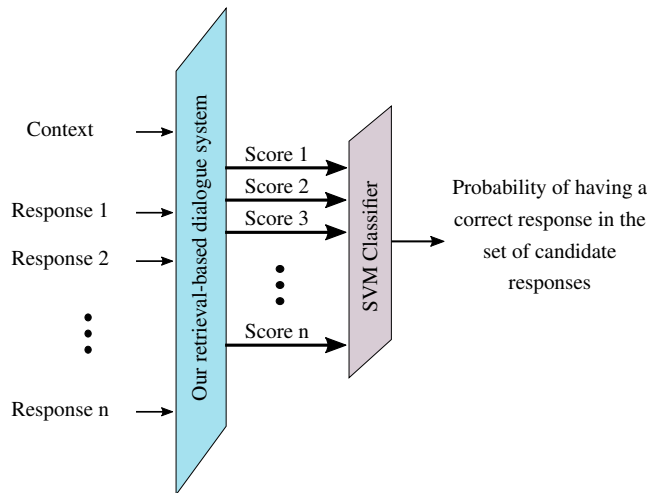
Context

Response 1

Response 2

Response n

Our retrieval-based dialogue system

Score 1

Score 2

Score 3

Score n

SVM Classifier

Probability of having a correct response in the set of candidate responses